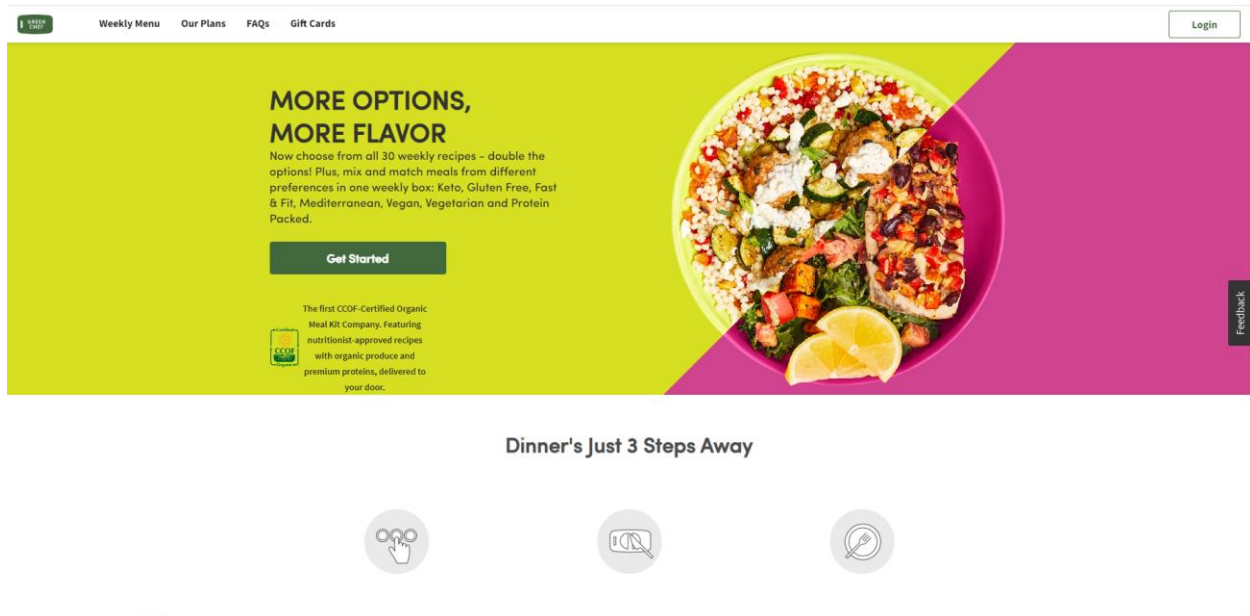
GREEN CHEF

Weekly Menu Our Plans FAQs Gift Cards

Login

MORE OPTIONS, MORE FLAVOR

Now choose from all 30 weekly recipes – double the options! Plus, mix and match meals from different preferences in one weekly box: Keto, Gluten Free, Fast & Fit, Mediterranean, Vegan, Vegetarian and Protein Packed.

Get Started

Certified CCOF Organic

The first CCOF-Certified Organic Meal Kit Company. Featuring nutritionist-approved recipes with organic produce and premium proteins, delivered to your door.

Feedback

Dinner's Just 3 Steps Away